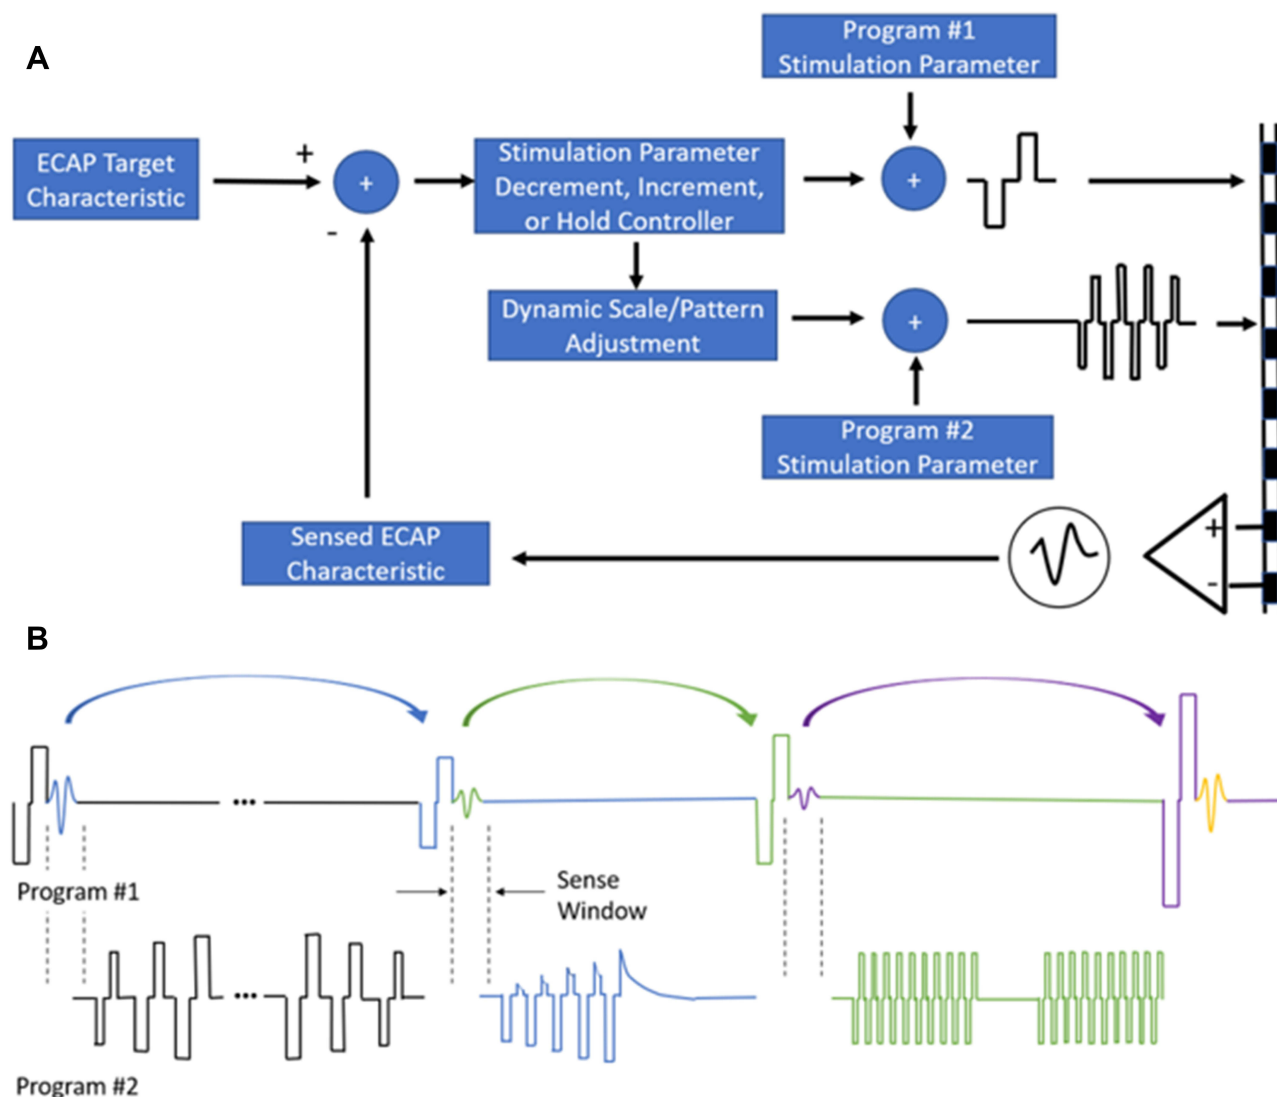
A

Program #1 Stimulation Parameter

ECAP Target Characteristic

+

-

+

Stimulation Parameter Decrement, Increment, or Hold Controller

+

Dynamic Scale/Pattern Adjustment

+

Program #2 Stimulation Parameter

Sensed ECAP Characteristic

+

-

B

...

Program #1

Sense Window

...

Program #2